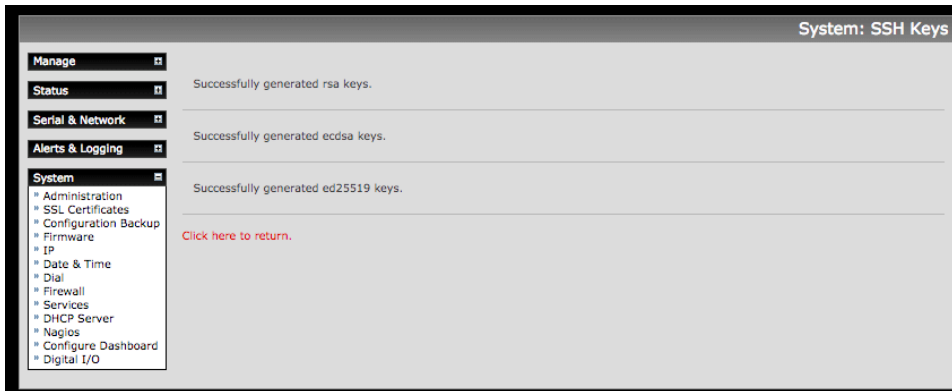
System: SSH Keys

Manage

Status

Serial & Network

Alerts & Logging

System

» Administration
» SSL Certificates
» Configuration Backup
» Firmware
» IP
» Date & Time
» Dial
» Firewall
» Services
» DHCP Server
» Nagios
» Configure Dashboard
» Digital I/O

Successfully generated rsa keys.

Successfully generated ecdsa keys.

Successfully generated ed25519 keys.

Click here to return.